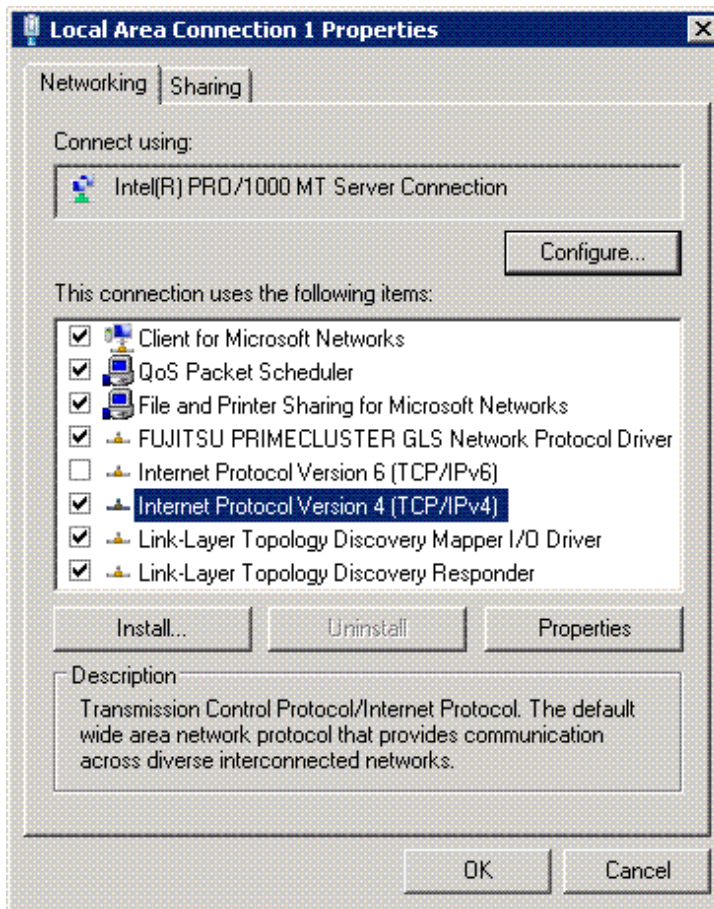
Local Area Connection 1 Properties

Networking | Sharing

Connect using:

Intel(R) PRO/1000 MT Server Connection

Configure...

This connection uses the following items:

Client for Microsoft Networks
QoS Packet Scheduler
File and Printer Sharing for Microsoft Networks
FUJITSU PRIMECLUSTER GLS Network Protocol Driver
Internet Protocol Version 6 (TCP/IPv6)
Internet Protocol Version 4 (TCP/IPv4)
Link-Layer Topology Discovery Mapper I/O Driver
Link-Layer Topology Discovery Responder

Install... | Uninstall | Properties

Description

Transmission Control Protocol/Internet Protocol. The default wide area network protocol that provides communication across diverse interconnected networks.

OK | Cancel